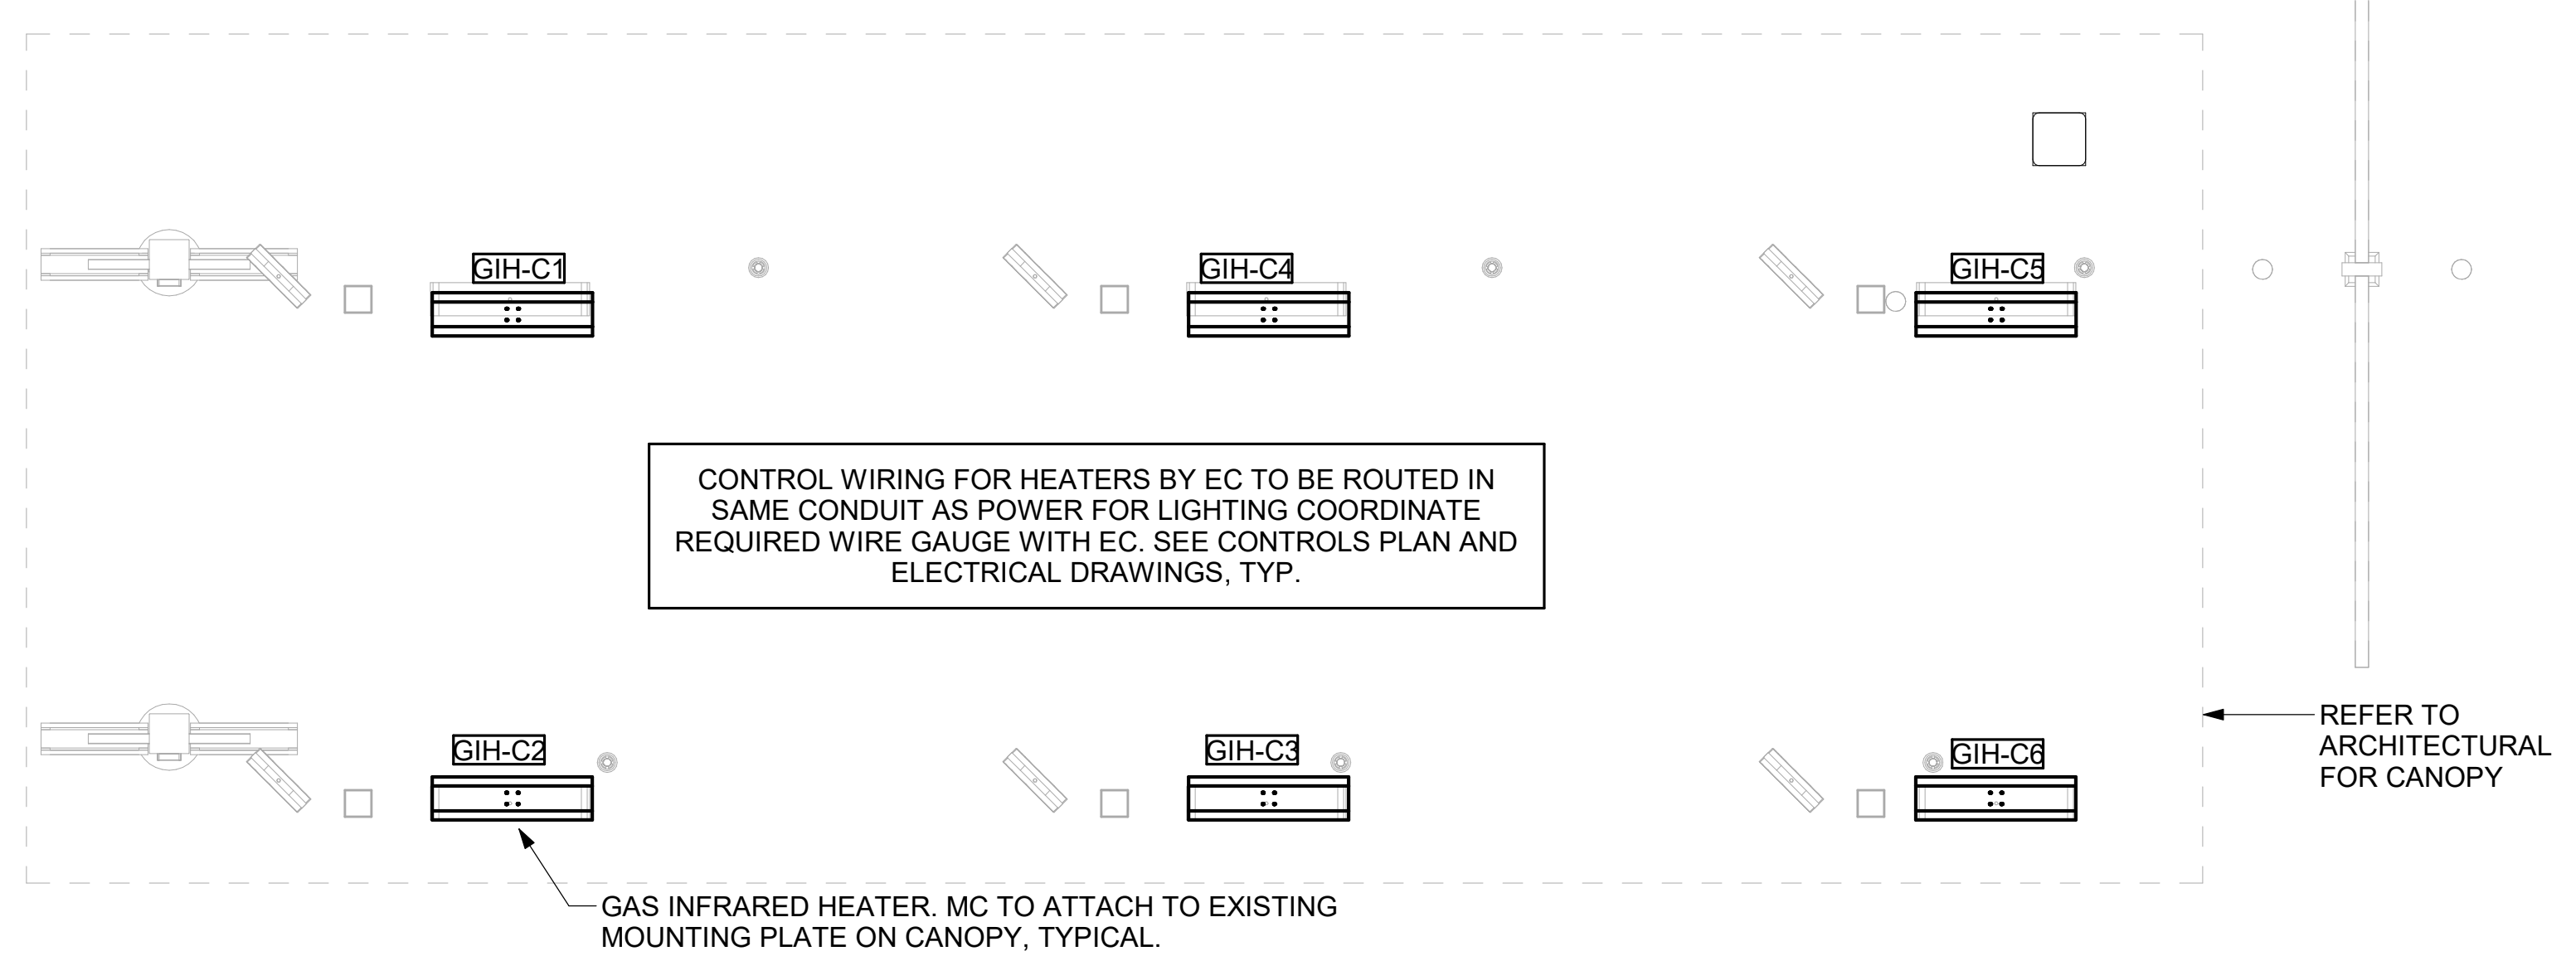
GIH-C1

GIH-C4

GIH-C5

CONTROL WIRING FOR HEATERS BY EC TO BE ROUTED IN SAME CONDUIT AS POWER FOR LIGHTING COORDINATE REQUIRED WIRE GAUGE WITH EC. SEE CONTROLS PLAN AND ELECTRICAL DRAWINGS, TYP.

GIH-C2

GIH-C3

GIH-C6

REFER TO ARCHITECTURAL FOR CANOPY

GAS INFRARED HEATER. MC TO ATTACH TO EXISTING MOUNTING PLATE ON CANOPY, TYPICAL.